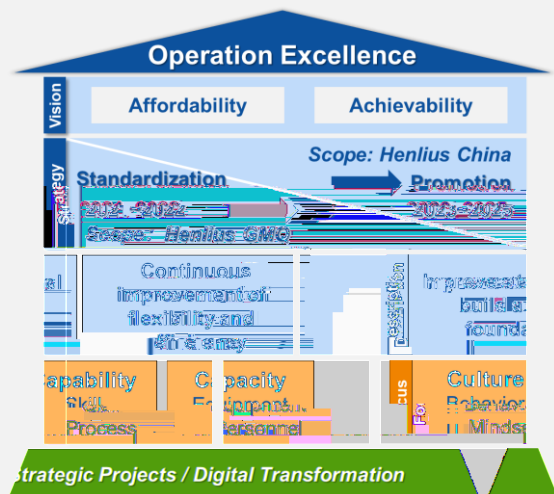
Operation Excellence

Vision

Affordability

Achievability

Strategy

Scope: Henlius China

Standardization

Promotion

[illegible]

Scope: Henlius GMO

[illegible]

Continuous improvement of flexibility and efficiency

Description

Improve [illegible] build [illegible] founda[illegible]

Capability

Skill

Process

Capacity

Equipment

Personnel

Focus

Culture

Behavior

Minds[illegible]

Strategic Projects / Digital Transformation